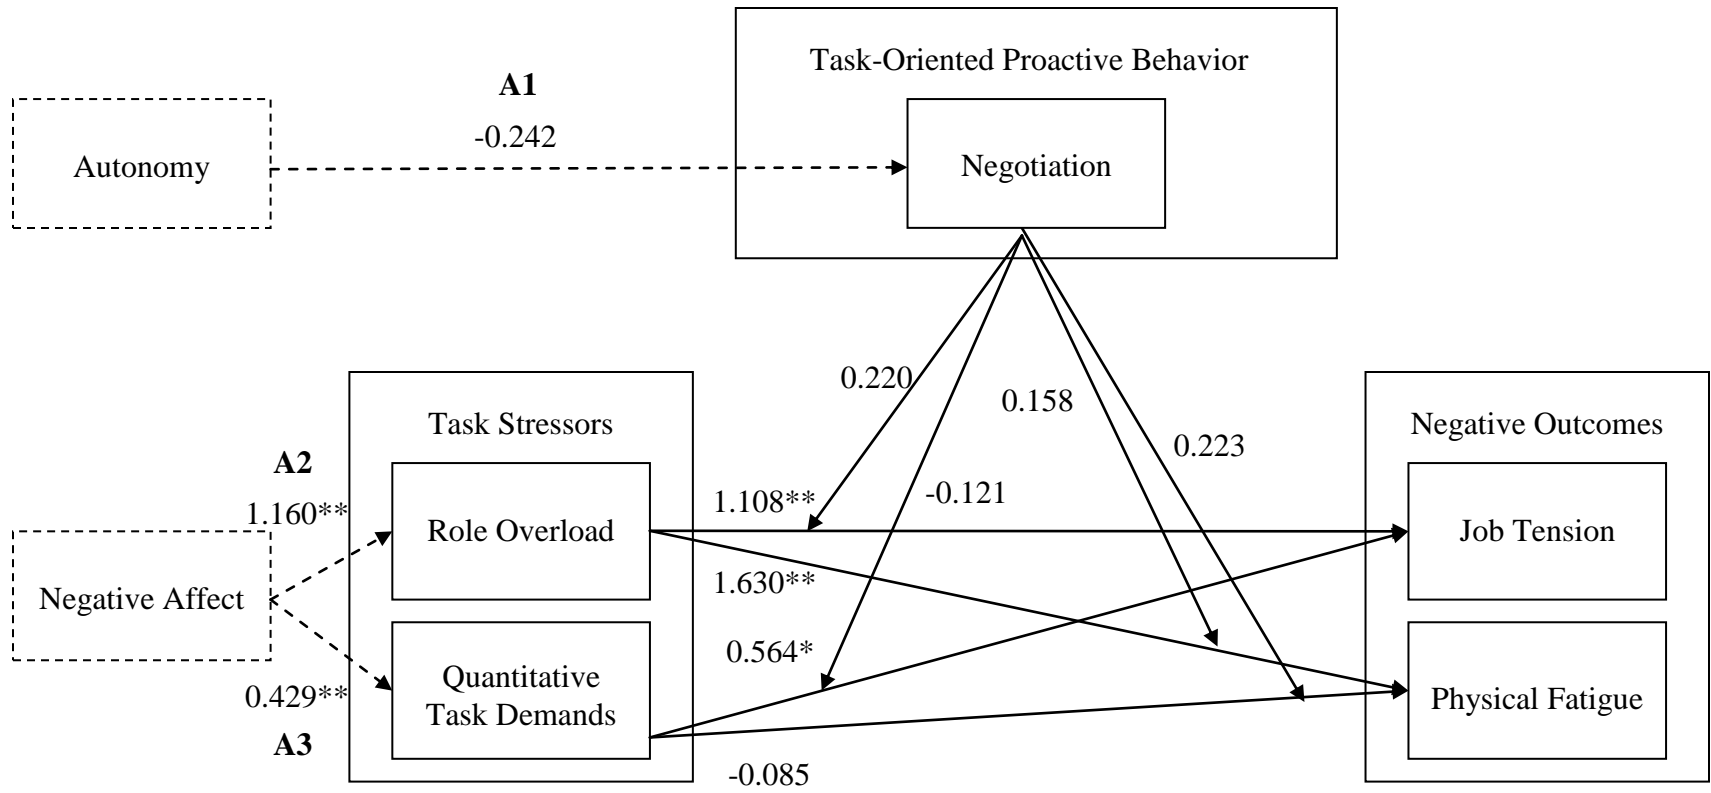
Task-Oriented Proactive Behavior

A1

-0.242

Autonomy

Negotiation

0.220

0.158

0.223

Task Stressors

Negative Outcomes

A2

1.160**

-0.121

1.108**

Role Overload

Job Tension

Negative Affect

1.630**

0.564*

Quantitative Task Demands

Physical Fatigue

0.429**

A3

-0.085